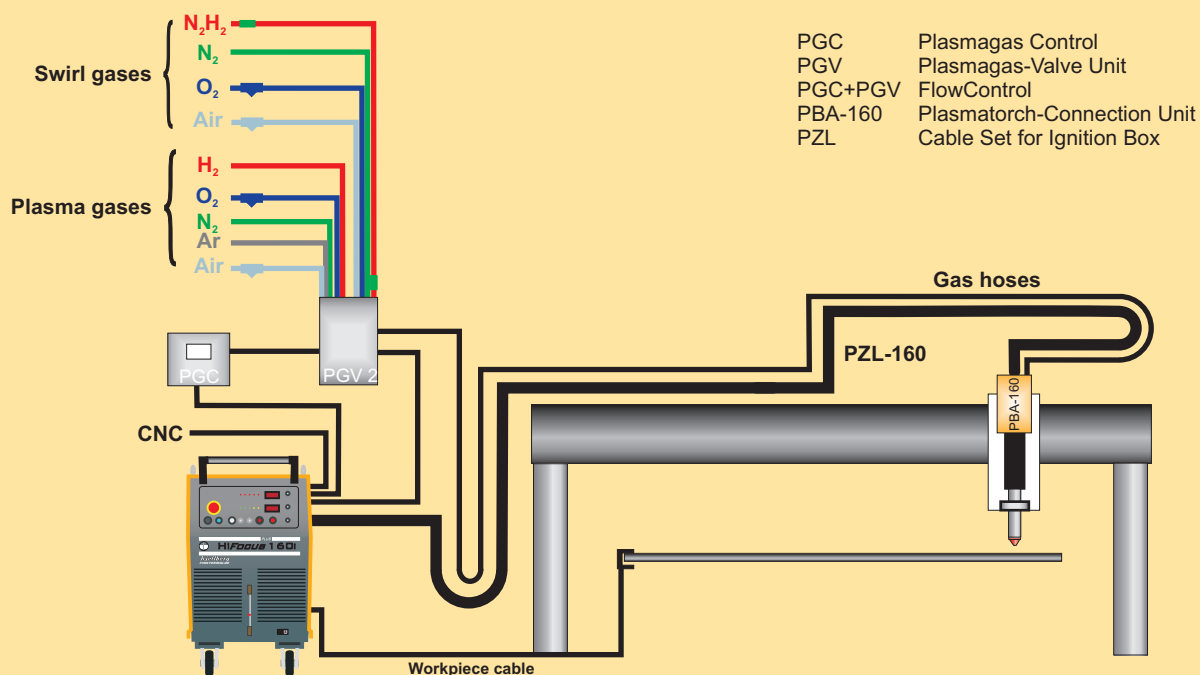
Swirl gases
$N_2H_2$
$N_2$
$O_2$
Air

Plasma gases
$H_2$
$O_2$
$N_2$
Ar
Air

PGC Plasmagas Control
PGV Plasmagas-Valve Unit
PGC+PGV FlowControl
PBA-160 Plasmatorch-Connection Unit
PZL Cable Set for Ignition Box

PGC
PGV 2
CNC
Gas hoses
PZL-160
PBA-160
HiFocus 160i
Workpiece cable